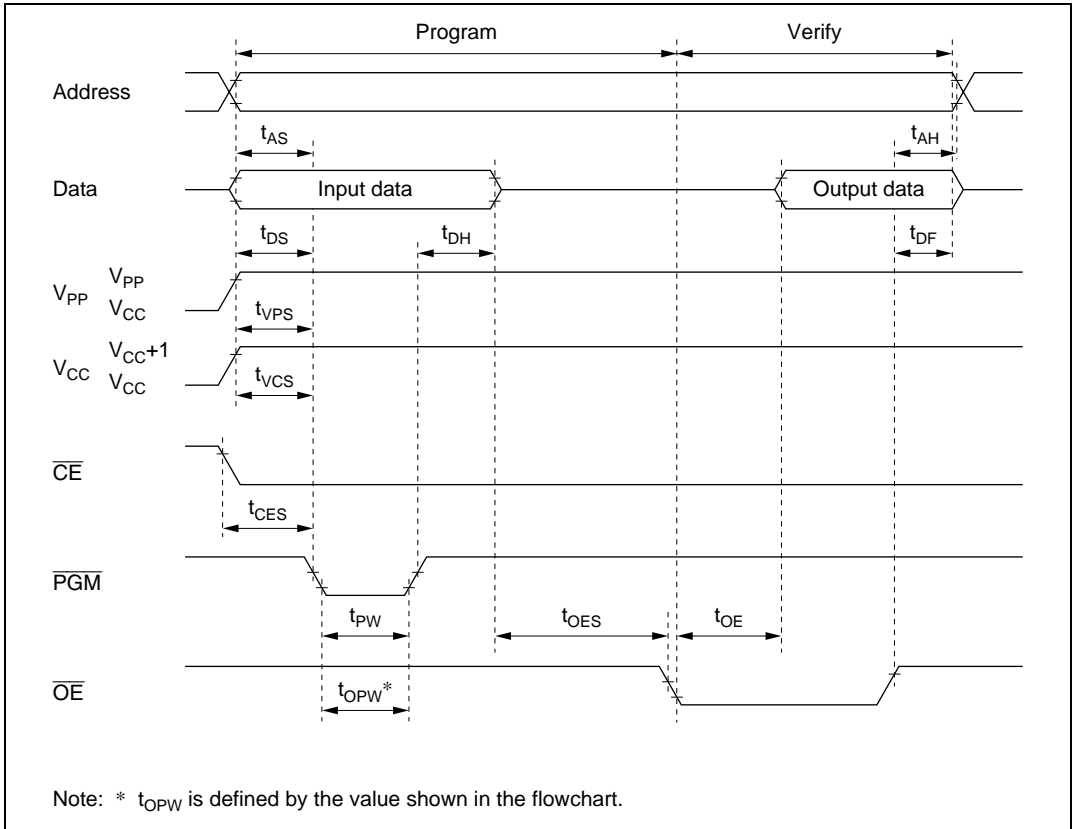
Program

Verify

Address

$t_{AS}$

$t_{AH}$

Data

Input data

Output data

$t_{DS}$

$t_{DH}$

$t_{DF}$

$V_{PP}$ $V_{PP}$ $V_{CC}$

$t_{VPS}$

$V_{CC}$ $V_{CC}+1$ $V_{CC}$

$t_{VCS}$

$\overline{CE}$

$t_{CES}$

$\overline{PGM}$

$t_{PW}$

$t_{OES}$

$t_{OE}$

$\overline{OE}$

$t_{OPW}*$

Note: * $t_{OPW}$ is defined by the value shown in the flowchart.